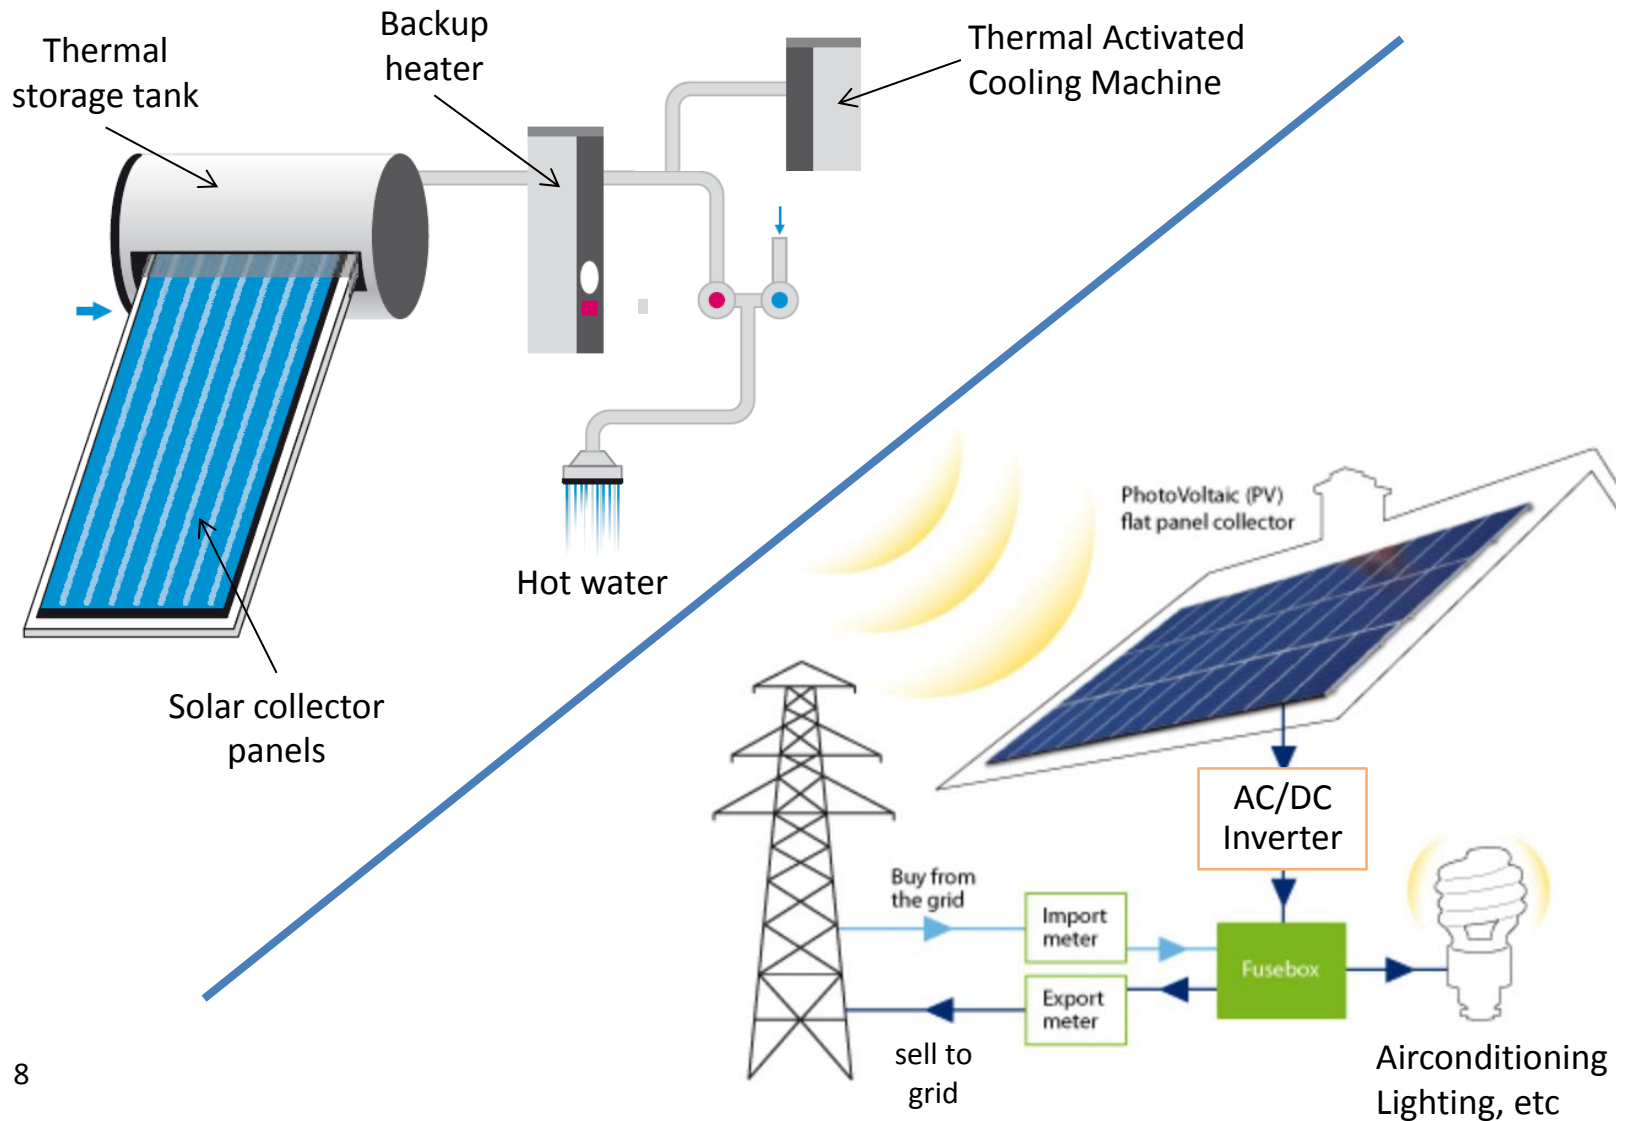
Thermal storage tank

Backup heater

Thermal Activated Cooling Machine

Hot water

Solar collector panels

PhotoVoltaic (PV) flat panel collector

AC/DC Inverter

Buy from the grid

Import meter

Fusebox

Export meter

sell to grid

Airconditioning Lighting, etc

8